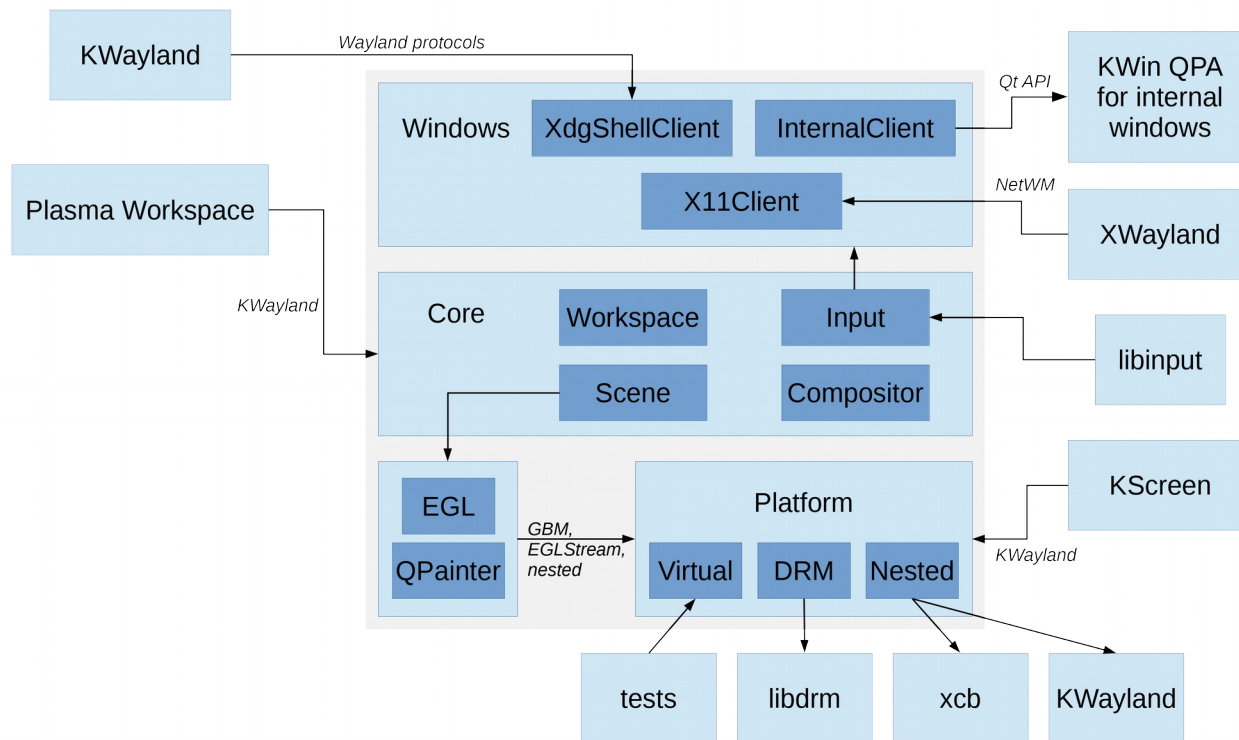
KWayland

Wayland protocols

Qt API

KWin QPA for internal windows

Windows

XdgShellClient

InternalClient

X11Client

NetWM

Plasma Workspace

XWayland

KWayland

Core

Workspace

Input

libinput

Scene

Compositor

EGL

Platform

KScreen

GBM, EGLStream, nested

QPainter

Virtual

DRM

Nested

KWayland

tests

libdrm

xcb

KWayland